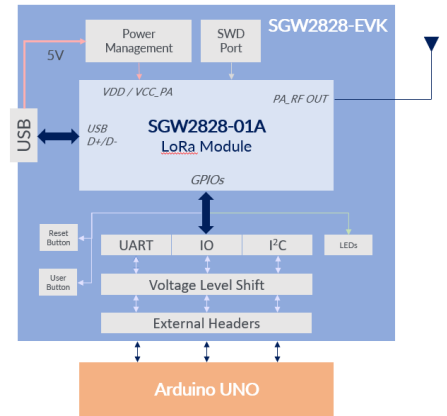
SGW2828-EVK

Power Management

SWD Port

5V

VDD / VCC_PA

PA_RF OUT

USB

USB D+/D-

SGW2828-01A
LoRa Module

GPIOs

Reset Button

User Button

UART

IO

I$^2$C

LEDs

Voltage Level Shift

External Headers

Arduino UNO